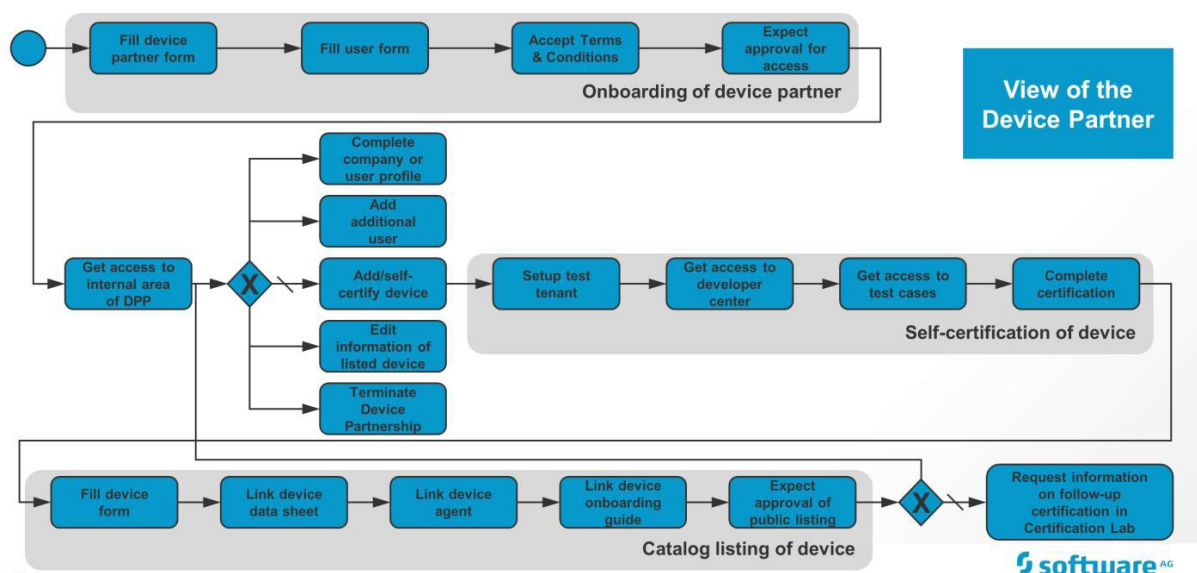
Fill device partner form

Fill user form

Accept Terms & Conditions

Expect approval for access

Onboarding of device partner

View of the Device Partner

Get access to internal area of DPP

X

Complete company or user profile

Add additional user

Add/self-certify device

Edit information of listed device

Terminate Device Partnership

Setup test tenant

Get access to developer center

Get access to test cases

Complete certification

Self-certification of device

Fill device form

Link device data sheet

Link device agent

Link device onboarding guide

Expect approval of public listing

X

Request information on follow-up certification in Certification Lab

Catalog listing of device

software AG